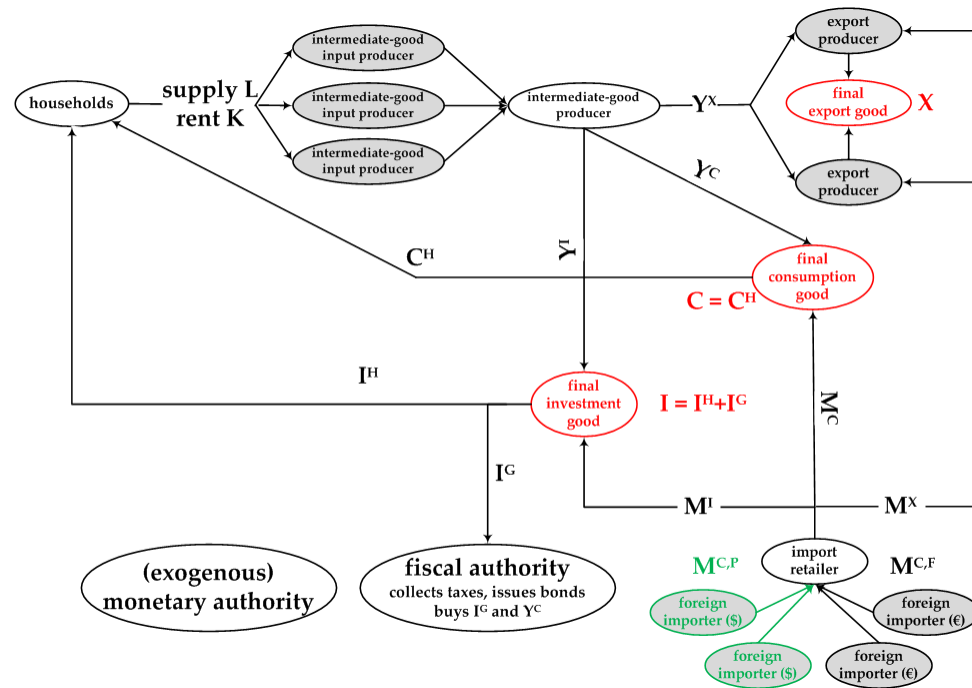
households

supply L
rent K

intermediate-good input producer

intermediate-good input producer

intermediate-good input producer

intermediate-good producer

$Y^X$

export producer

final export good

X

export producer

$Y^C$

$Y^I$

$C^H$

final consumption good

$C = C^H$

$I^H$

final investment good

$I = I^H+I^G$

$M^C$

$I^G$

$M^I$

$M^X$

$M^{C,P}$

import retailer

$M^{C,F}$

(exogenous) monetary authority

fiscal authority
collects taxes, issues bonds
buys $I^G$ and $Y^C$

foreign importer ($)

foreign importer ($)

foreign importer (€)

foreign importer (€)